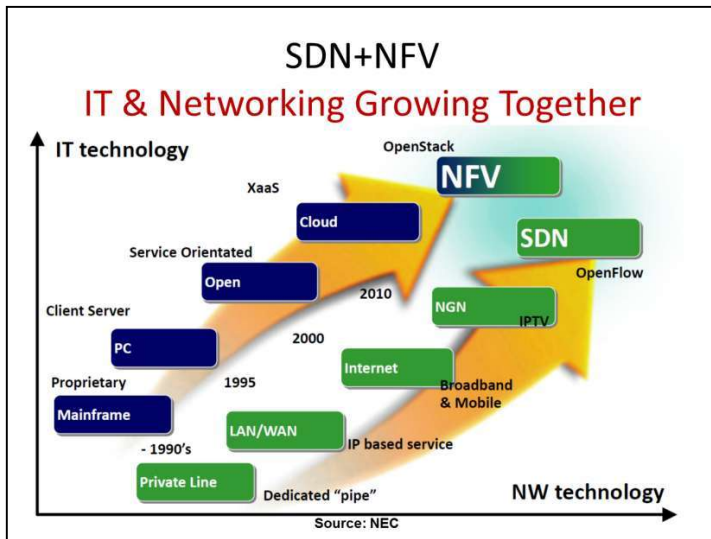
SDN+NFV
IT & Networking Growing Together

IT technology

OpenStack
NFV
XaaS
Cloud
SDN
OpenFlow
Service Orientated
Open
2010
Client Server
NGN
IPTV
PC
2000
Internet
Proprietary
1995
Broadband & Mobile
Mainframe
LAN/WAN
- 1990's
IP based service
Private Line
Dedicated "pipe"
NW technology

Source: NEC